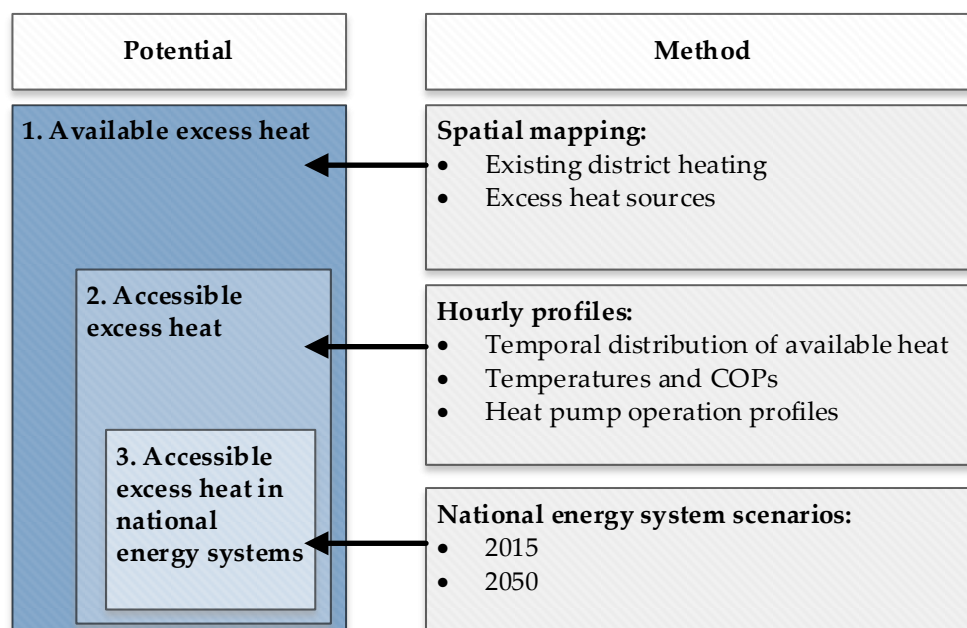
Potential

Method

1. Available excess heat

2. Accessible excess heat

3. Accessible excess heat in national energy systems

Spatial mapping:
• Existing district heating
• Excess heat sources

Hourly profiles:
• Temporal distribution of available heat
• Temperatures and COPs
• Heat pump operation profiles

National energy system scenarios:
• 2015
• 2050